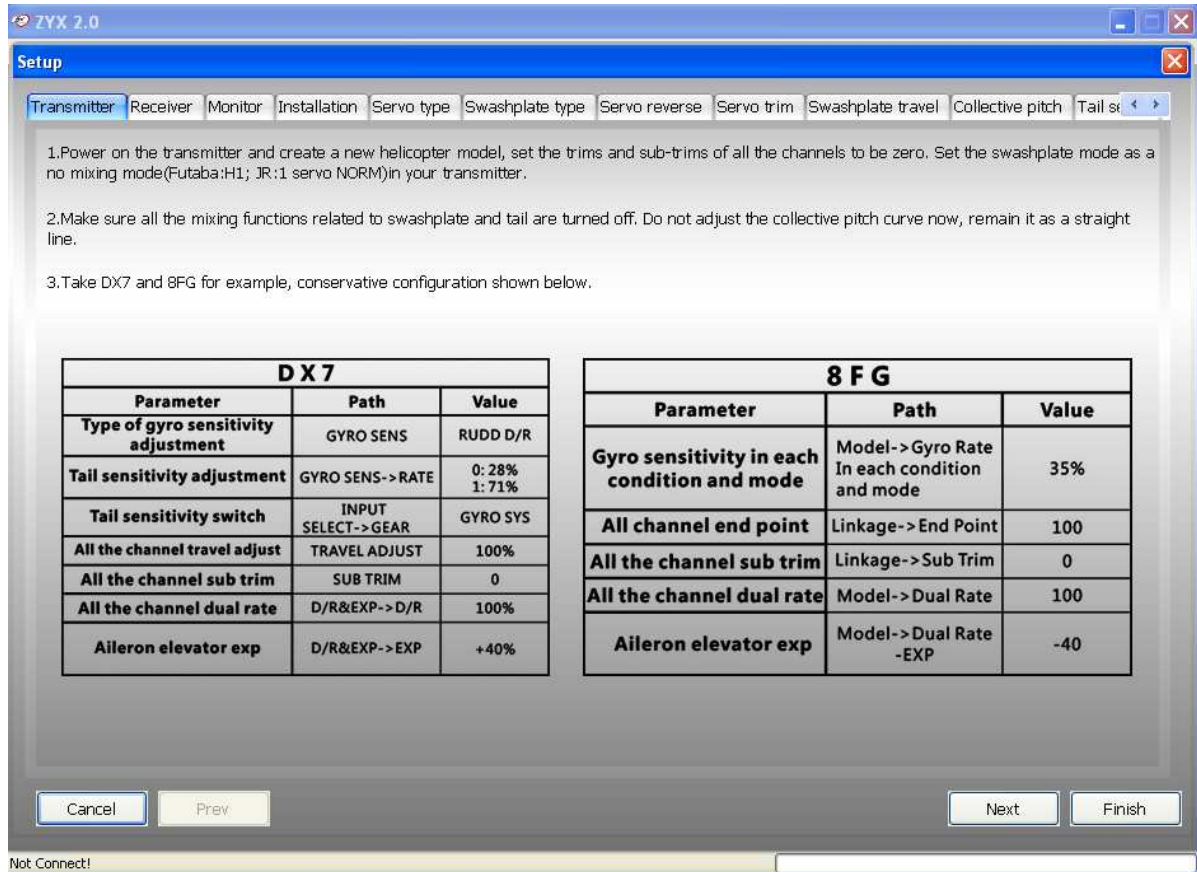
ZYX 2.0

Setup

Transmitter | Receiver | Monitor | Installation | Servo type | Swashplate type | Servo reverse | Servo trim | Swashplate travel | Collective pitch | Tail se

1.Power on the transmitter and create a new helicopter model, set the trims and sub-trims of all the channels to be zero. Set the swashplate mode as a no mixing mode(Futaba:H1; JR:1 servo NORM)in your transmitter.

2.Make sure all the mixing functions related to swashplate and tail are turned off. Do not adjust the collective pitch curve now, remain it as a straight line.

3.Take DX7 and 8FG for example, conservative configuration shown below.

DX7

| Parameter | Path | Value |
|---|---|---|
| Type of gyro sensitivity adjustment | GYRO SENS | RUDD D/R |
| Tail sensitivity adjustment | GYRO SENS->RATE | 0: 28% 1: 71% |
| Tail sensitivity switch | INPUT SELECT->GEAR | GYRO SYS |
| All the channel travel adjust | TRAVEL ADJUST | 100% |
| All the channel sub trim | SUB TRIM | 0 |
| All the channel dual rate | D/R&EXP->D/R | 100% |
| Aileron elevator exp | D/R&EXP->EXP | +40% |

8FG

| Parameter | Path | Value |
|---|---|---|
| Gyro sensitivity in each condition and mode | Model->Gyro Rate In each condition and mode | 35% |
| All channel end point | Linkage->End Point | 100 |
| All the channel sub trim | Linkage->Sub Trim | 0 |
| All the channel dual rate | Model->Dual Rate | 100 |
| Aileron elevator exp | Model->Dual Rate -EXP | -40 |

Cancel | Prev | Next | Finish

Not Connect!